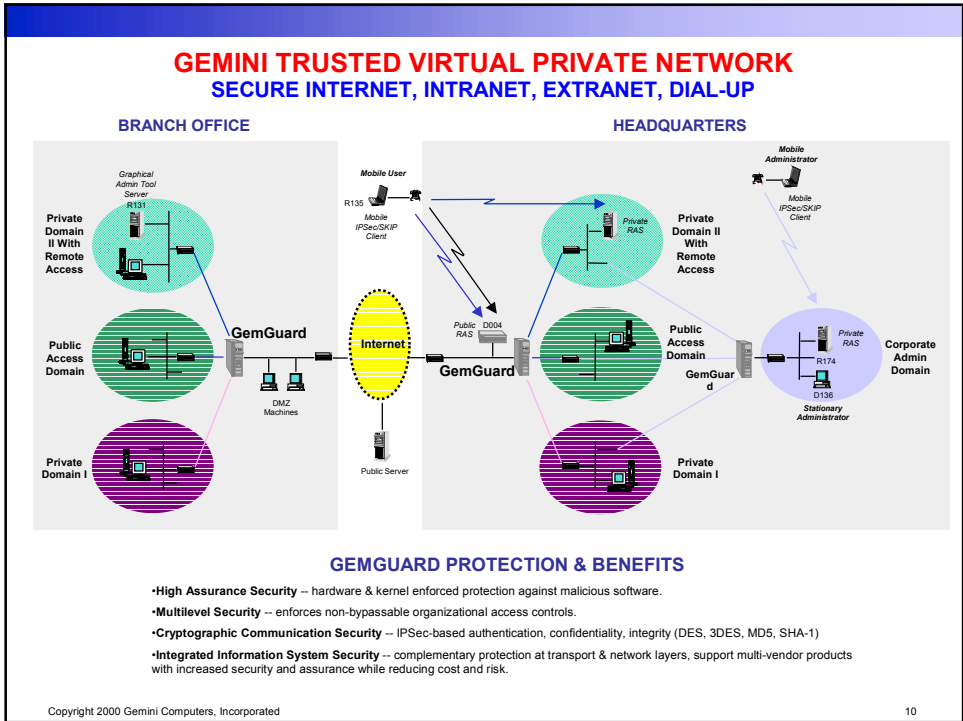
GEMINI TRUSTED VIRTUAL PRIVATE NETWORK
SECURE INTERNET, INTRANET, EXTRANET, DIAL-UP

BRANCH OFFICE

HEADQUARTERS

Graphical Admin Tool Server
R131

Private Domain II With Remote Access

Public Access Domain

Private Domain I

GemGuard

DMZ Machines

Mobile User
R135
Mobile IPSec/SKIP Client

Internet

Public Server

Public RAS
D004

GemGuard

Private RAS

Private Domain II With Remote Access

Public Access Domain

Private Domain I

GemGuar d

Mobile Administrator

Mobile IPSec/SKIP Client

Private RAS
R174
D136
Stationary Administrator

Corporate Admin Domain

GEMGUARD PROTECTION & BENEFITS

•High Assurance Security -- hardware & kernel enforced protection against malicious software.

•Multilevel Security -- enforces non-bypassable organizational access controls.

•Cryptographic Communication Security -- IPSec-based authentication, confidentiality, integrity (DES, 3DES, MD5, SHA-1)

•Integrated Information System Security -- complementary protection at transport & network layers, support multi-vendor products with increased security and assurance while reducing cost and risk.

Copyright 2000 Gemini Computers, Incorporated

10